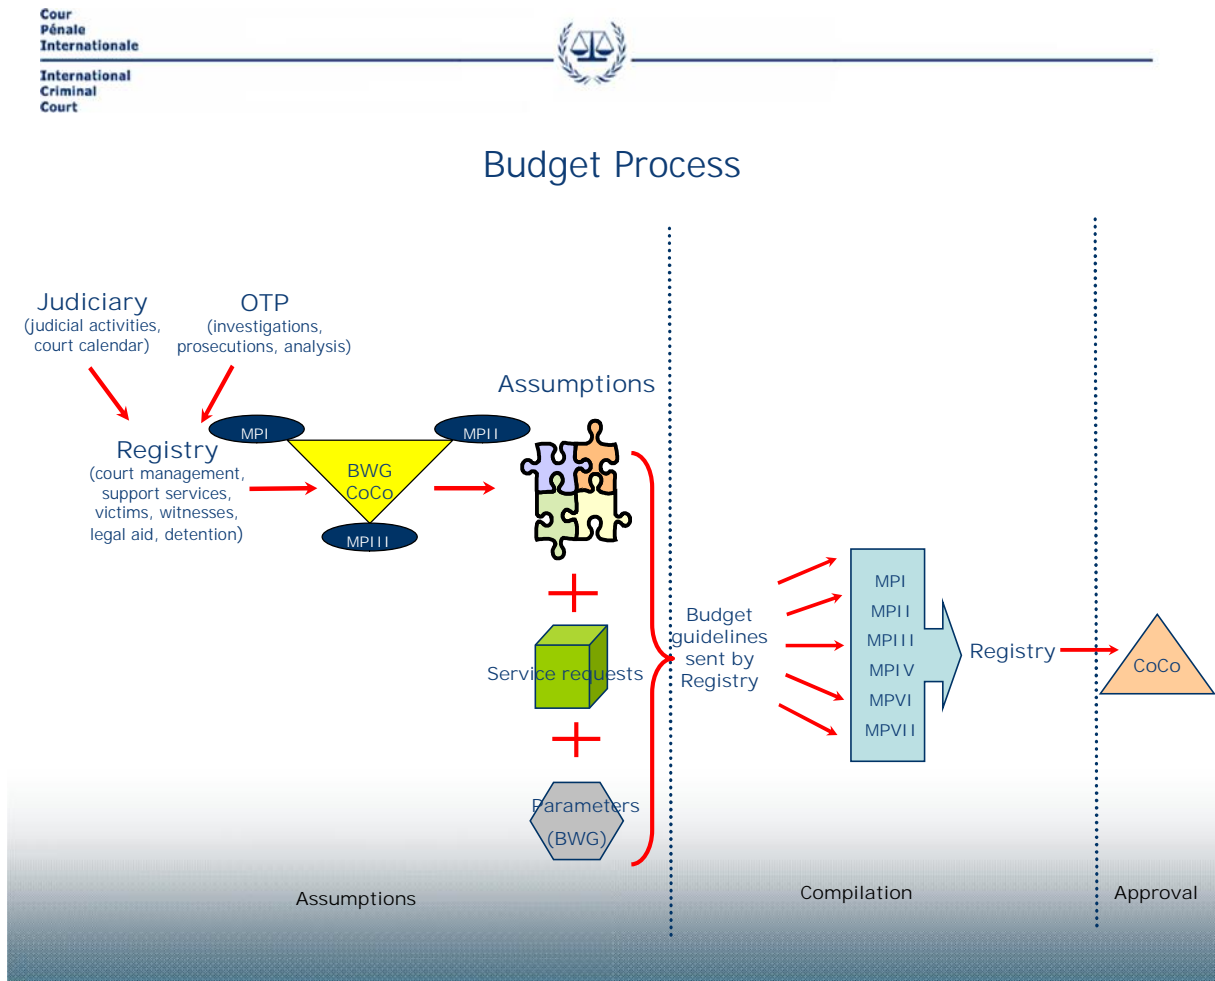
Cour
Pénale
Internationale

International
Criminal
Court

Budget Process

Judiciary
(judicial activities, court calendar)

OTP
(investigations, prosecutions, analysis)

Registry
(court management, support services, victims, witnesses, legal aid, detention)

MPI

MPII

BWG
CoCo

MPIII

Assumptions

Service requests

Parameters
(BWG)

Budget guidelines sent by Registry

MPI
MPII
MPIII
MPIV
MPVI
MPVII

Registry

CoCo

Assumptions

Compilation

Approval